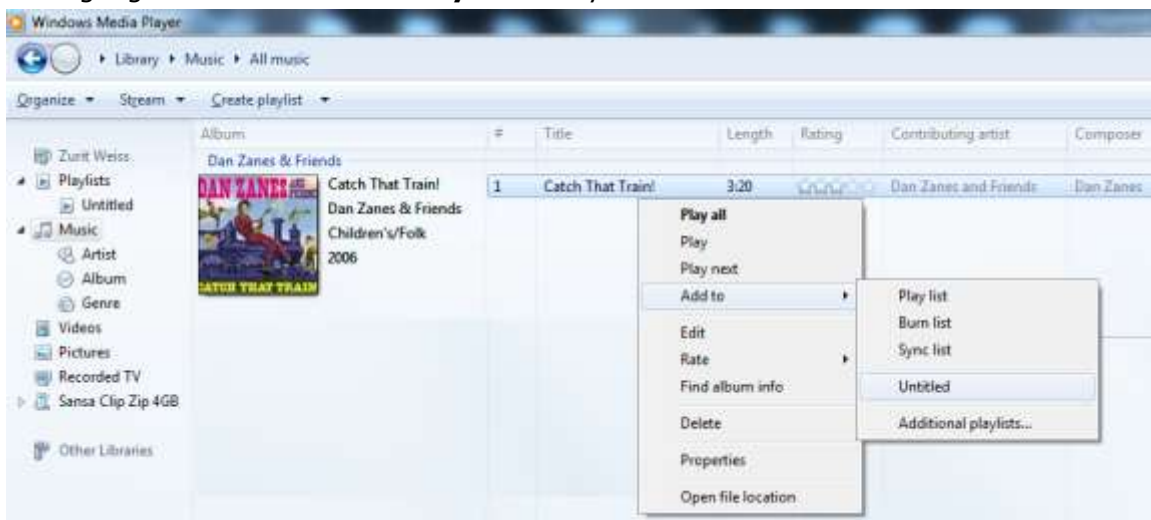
Windows Media Player

Library ▸ Music ▸ All music

Organize ▾ Stream ▾ Create playlist ▾

Zurit Weiss
Playlists
Untitled
Music
Artist
Album
Genre
Videos
Pictures
Recorded TV
Sansa Clip Zip 4GB

Other Libraries

| Album | # | Title | Length | Rating | Contributing artist | Composer |
|---|---|---|---|---|---|---|
| Dan Zanes & Friends | | | | | | |
| Catch That Train! Dan Zanes & Friends Children's/Folk 2006 | 1 | Catch That Train! | 3:20 | | Dan Zanes and Friends | Dan Zanes |

DAN ZANES AND FRIENDS
CATCH THAT TRAIN

Play all
Play
Play next
Add to
Edit
Rate
Find album info
Delete
Properties
Open file location

Play list
Burn list
Sync list
Untitled
Additional playlists...